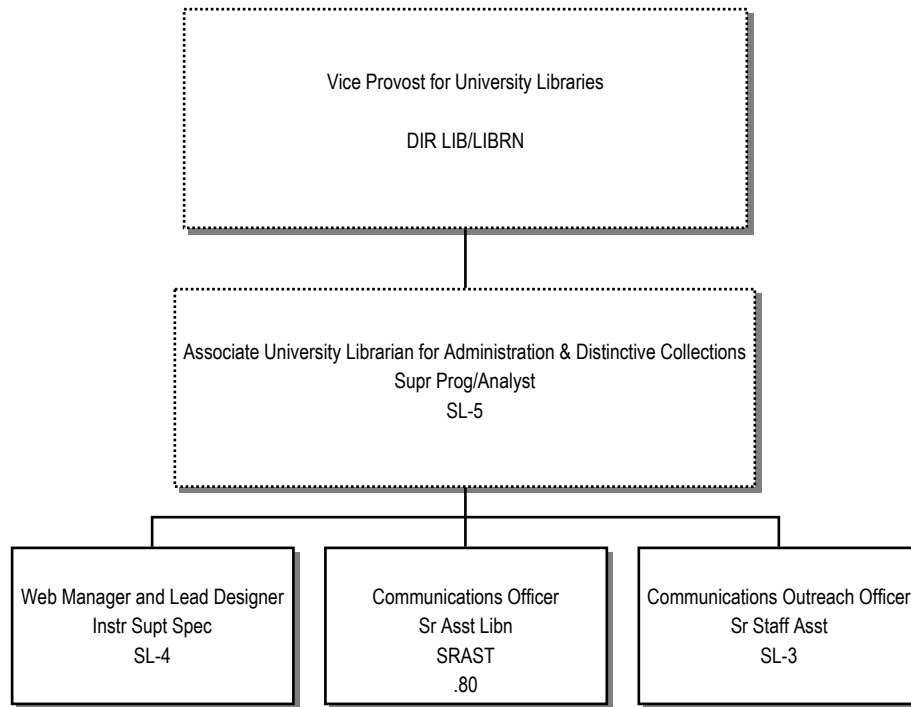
Vice Provost for University Libraries

DIR LIB/LIBRN

Associate University Librarian for Administration & Distinctive Collections
Supr Prog/Analyst
SL-5

Web Manager and Lead Designer
Instr Supt Spec
SL-4

Communications Officer
Sr Asst Libn
SRAST
.80

Communications Outreach Officer
Sr Staff Asst
SL-3